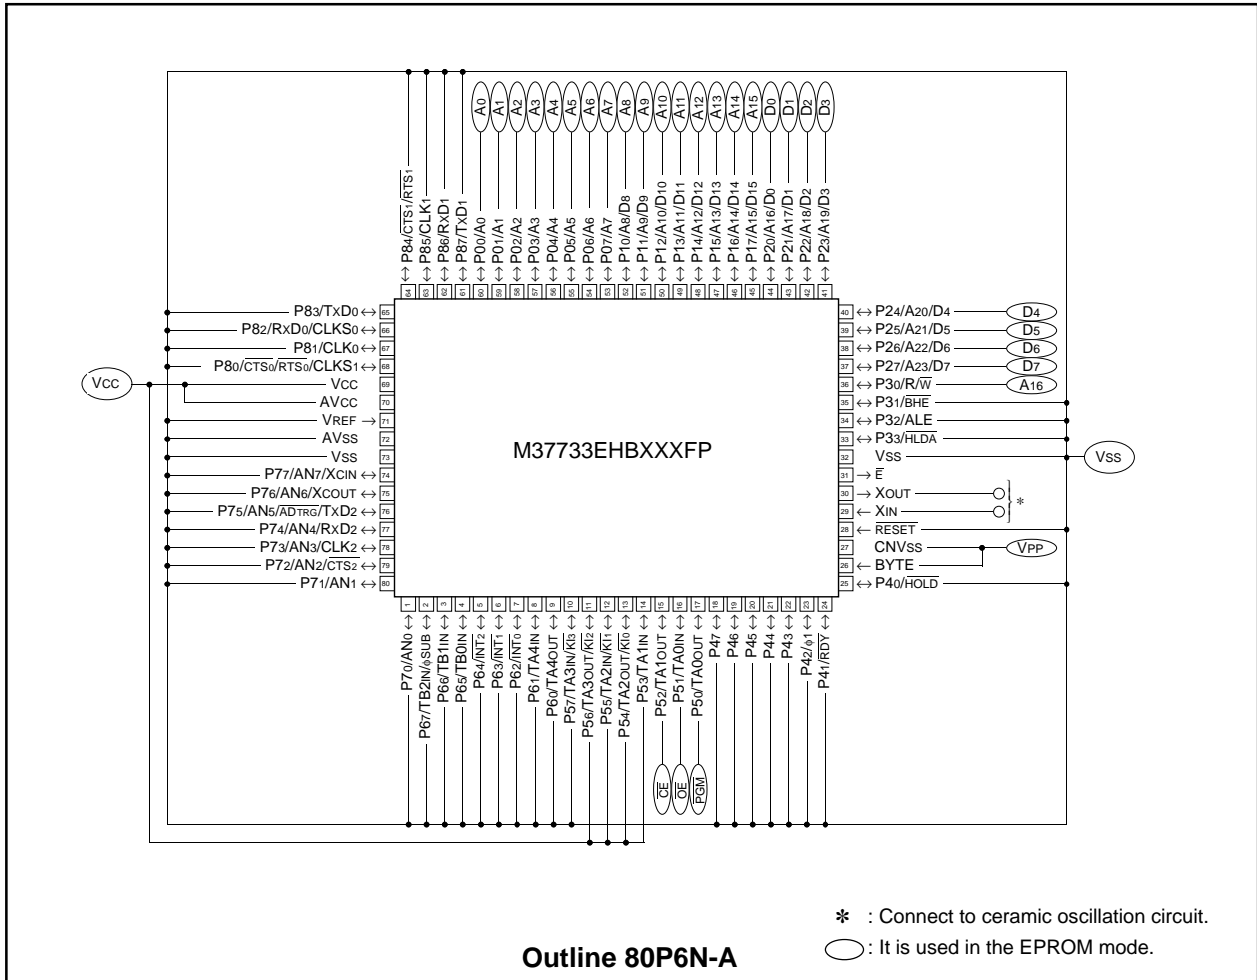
A0 A1 A2 A3 A4 A5 A6 A7 A8 A9 A10 A11 A12 A13 A14 A15 D0 D1 D2 D3

P84/$\overline{CTS1}$/$\overline{RTS1}$
P85/CLK1
P86/RxD1
P87/TxD1
P00/A0
P01/A1
P02/A2
P03/A3
P04/A4
P05/A5
P06/A6
P07/A7
P10/A8/D8
P11/A9/D9
P12/A10/D10
P13/A11/D11
P14/A12/D12
P15/A13/D13
P16/A14/D14
P17/A15/D15
P20/A16/D0
P21/A17/D1
P22/A18/D2
P23/A19/D3

64 63 62 61 60 59 58 57 56 55 54 53 52 51 50 49 48 47 46 45 44 43 42 41

P83/TxD0 65
P82/RxD0/CLKS0 66
P81/CLK0 67
P80/$\overline{CTS0}$/$\overline{RTS0}$/CLKS1 68
Vcc
VCC 69
AVCC 70
VREF 71
AVSS 72
VSS 73
P77/AN7/XCIN 74
P76/AN6/XCOUT 75
P75/AN5/$\overline{ADTRG}$/TxD2 76
P74/AN4/RxD2 77
P73/AN3/CLK2 78
P72/AN2/$\overline{CTS2}$ 79
P71/AN1 80

M37733EHBXXXFP

40 P24/A20/D4 D4
39 P25/A21/D5 D5
38 P26/A22/D6 D6
37 P27/A23/D7 D7
36 P30/R/$\overline{W}$ A16
35 P31/$\overline{BHE}$
34 P32/ALE
33 P33/$\overline{HLDA}$
32 VSS Vss
31 $\overline{E}$
30 XOUT *
29 XIN
28 $\overline{RESET}$
27 CNVSS VPP
26 BYTE
25 P40/$\overline{HOLD}$

1 2 3 4 5 6 7 8 9 10 11 12 13 14 15 16 17 18 19 20 21 22 23 24

P70/AN0
P67/TB2IN/φSUB
P66/TB1IN
P65/TB0IN
P64/$\overline{INT2}$
P63/$\overline{INT1}$
P62/$\overline{INT0}$
P61/TA4IN
P60/TA4OUT
P57/TA3IN/$\overline{KI3}$
P56/TA3OUT/$\overline{KI2}$
P55/TA2IN/$\overline{KI1}$
P54/TA2OUT/$\overline{KI0}$
P53/TA1IN
P52/TA1OUT
P51/TA0IN
P50/TA0OUT
P47
P46
P45
P44
P43
P42/φ1
P41/$\overline{RDY}$

$\overline{CE}$ $\overline{OE}$ $\overline{PGM}$

* : Connect to ceramic oscillation circuit.
: It is used in the EPROM mode.

Outline 80P6N-A